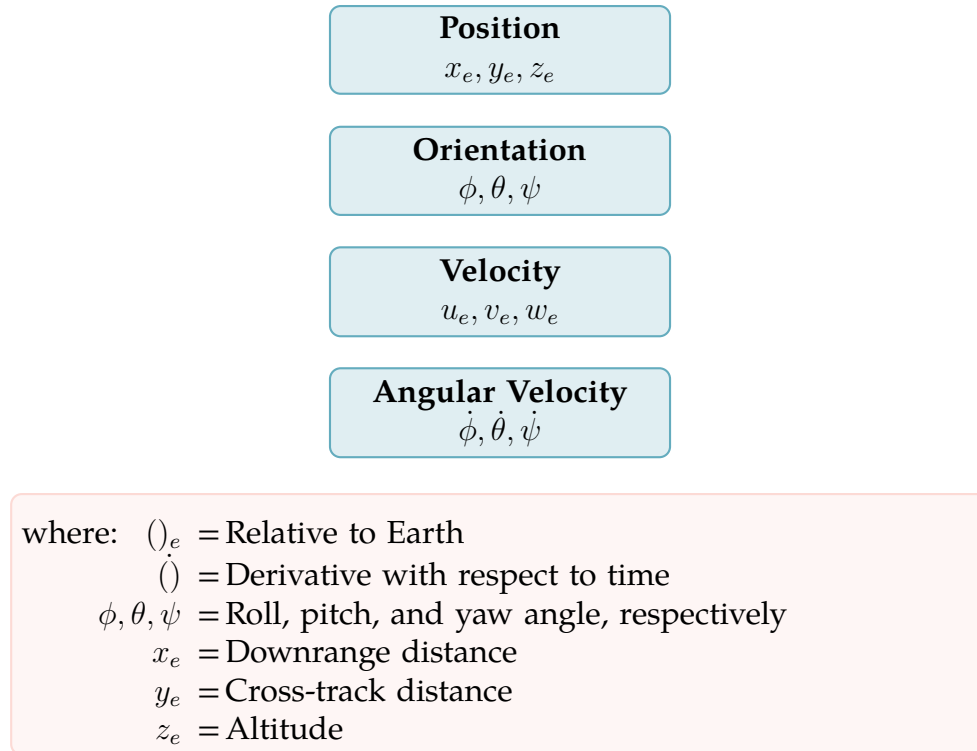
Position
$x_e, y_e, z_e$

Orientation
$\phi, \theta, \psi$

Velocity
$u_e, v_e, w_e$

Angular Velocity
$\dot{\phi}, \dot{\theta}, \dot{\psi}$

where: $()_e$ = Relative to Earth
$\dot{()}$ = Derivative with respect to time
$\phi, \theta, \psi$ = Roll, pitch, and yaw angle, respectively
$x_e$ = Downrange distance
$y_e$ = Cross-track distance
$z_e$ = Altitude